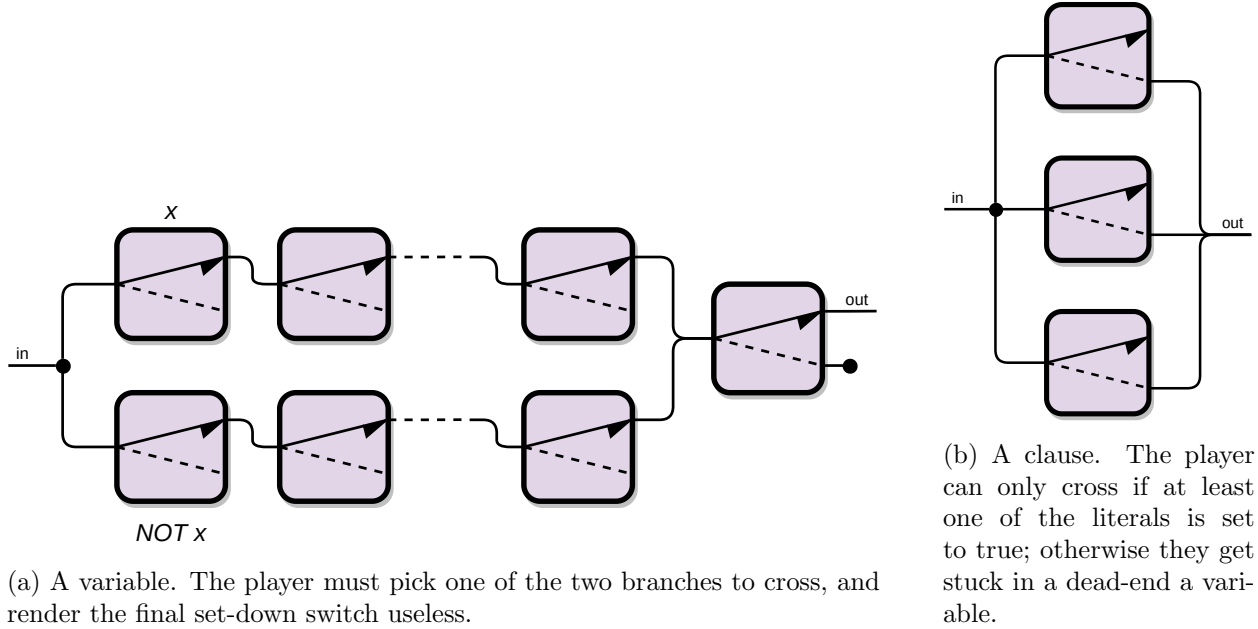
x

in

out

NOT x

(a) A variable. The player must pick one of the two branches to cross, and render the final set-down switch useless.

in

out

(b) A clause. The player can only cross if at least one of the literals is set to true; otherwise they get stuck in a dead-end a variable.